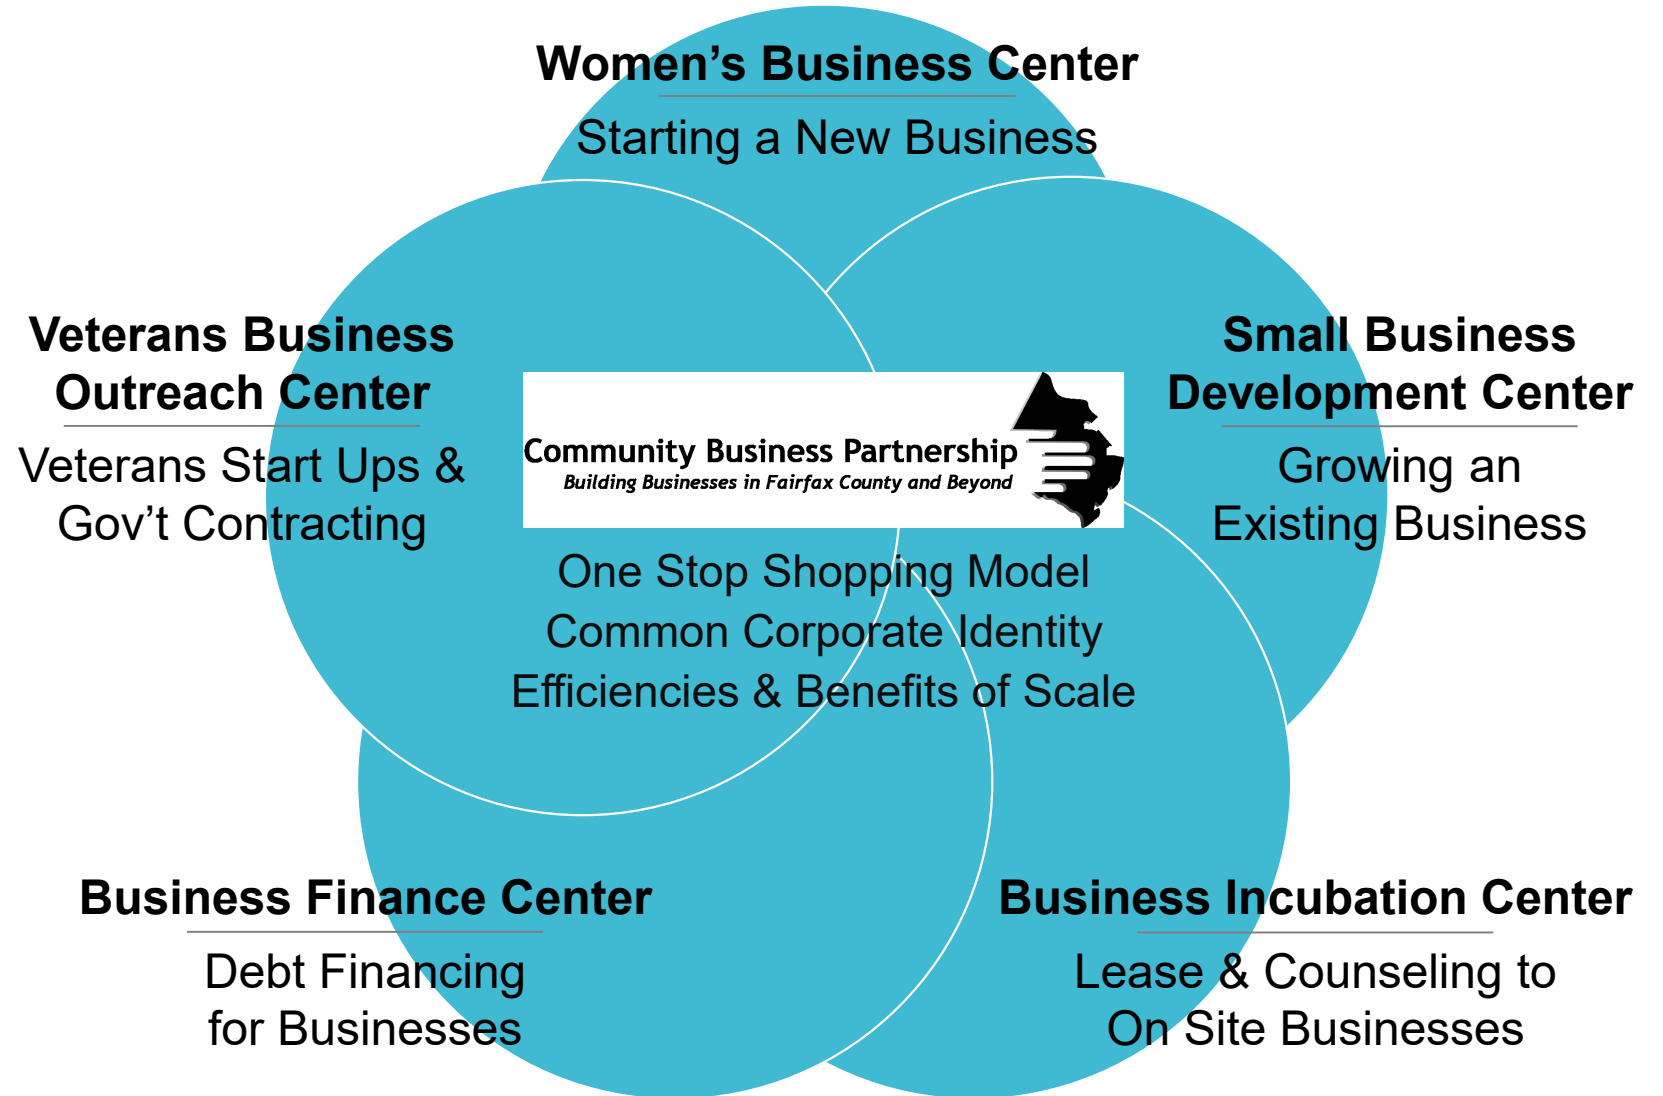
Women’s Business Center

Starting a New Business

Veterans Business Outreach Center

Veterans Start Ups & Gov’t Contracting

Community Business Partnership
Building Businesses in Fairfax County and Beyond

Small Business Development Center

Growing an Existing Business

One Stop Shopping Model
Common Corporate Identity
Efficiencies & Benefits of Scale

Business Finance Center

Debt Financing for Businesses

Business Incubation Center

Lease & Counseling to On Site Businesses